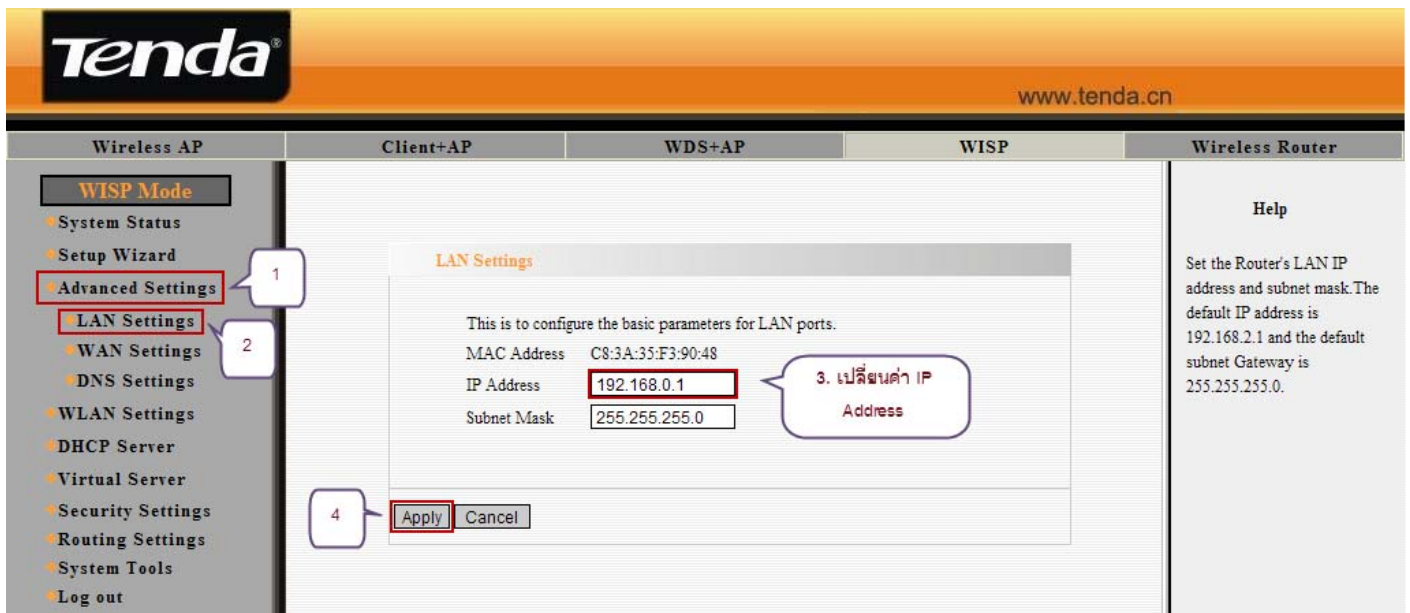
Tenda
www.tenda.cn

| Wireless AP | Client+AP | WDS+AP | WISP | Wireless Router |
|---|---|---|---|---|

WISP Mode
System Status
Setup Wizard
Advanced Settings
LAN Settings
WAN Settings
DNS Settings
WLAN Settings
DHCP Server
Virtual Server
Security Settings
Routing Settings
System Tools
Log out

1
2

LAN Settings

This is to configure the basic parameters for LAN ports.
MAC Address C8:3A:35:F3:90:48
IP Address 192.168.0.1
Subnet Mask 255.255.255.0

3. เปลี่ยนค่า IP Address

4
Apply Cancel

Help

Set the Router's LAN IP address and subnet mask.The default IP address is 192.168.2.1 and the default subnet Gateway is 255.255.255.0.